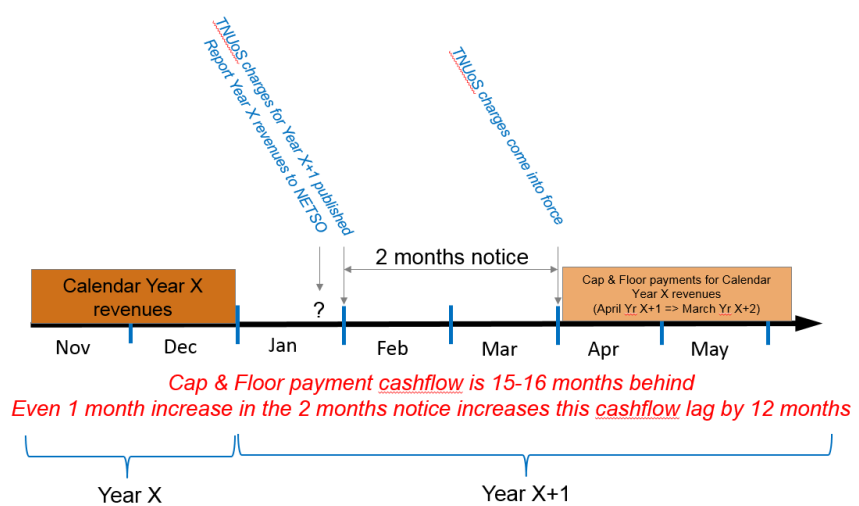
TNUoS charges for Year X+1 published

Report Year X revenues to NETSO

TNUoS charges come into force

2 months notice

Calendar Year X revenues

?

Cap & Floor payments for Calendar Year X revenues (April Yr X+1 => March Yr X+2)

Nov

Dec

Jan

Feb

Mar

Apr

May

Cap & Floor payment cashflow is 15-16 months behind

Even 1 month increase in the 2 months notice increases this cashflow lag by 12 months

Year X

Year X+1